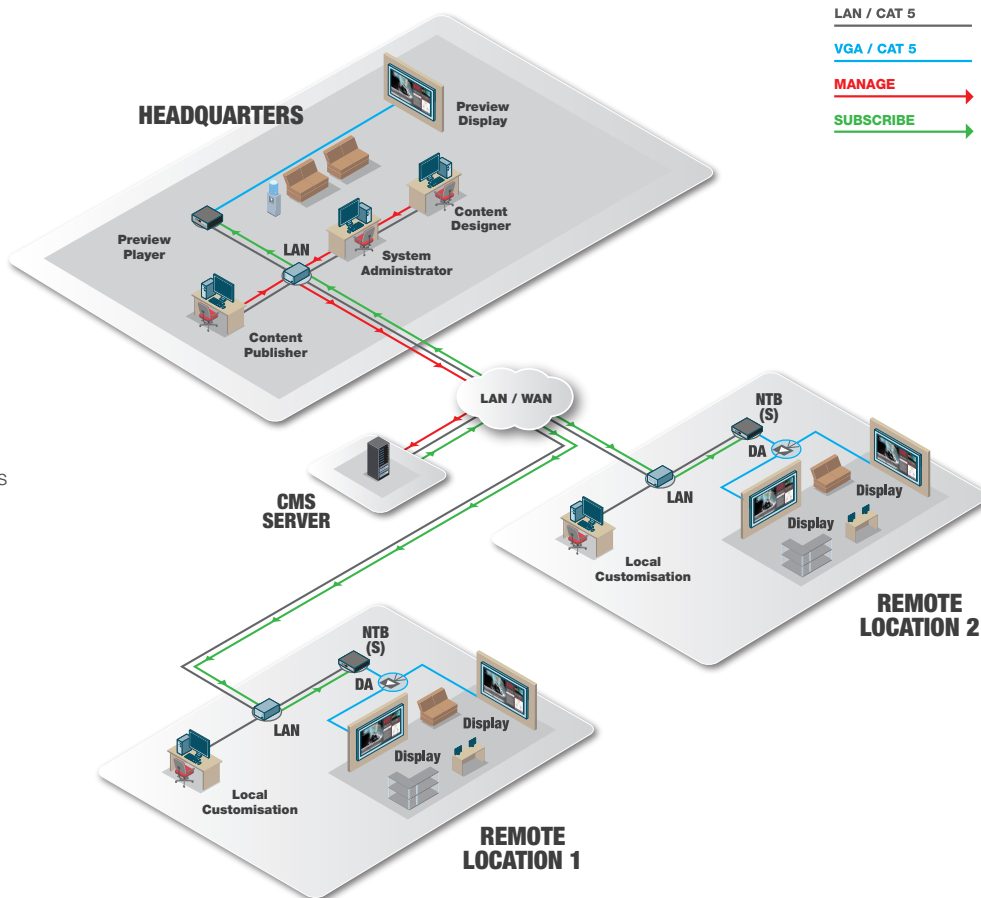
LAN / CAT 5
VGA / CAT 5
MANAGE
SUBSCRIBE

HEADQUARTERS

Preview Display

Preview Player

LAN

System Administrator

Content Designer

Content Publisher

LAN / WAN

CMS SERVER

NTB (S)

DA

LAN

Display

Display

Local Customisation

REMOTE LOCATION 2

NTB (S)

DA

LAN

Display

Display

Local Customisation

REMOTE LOCATION 1